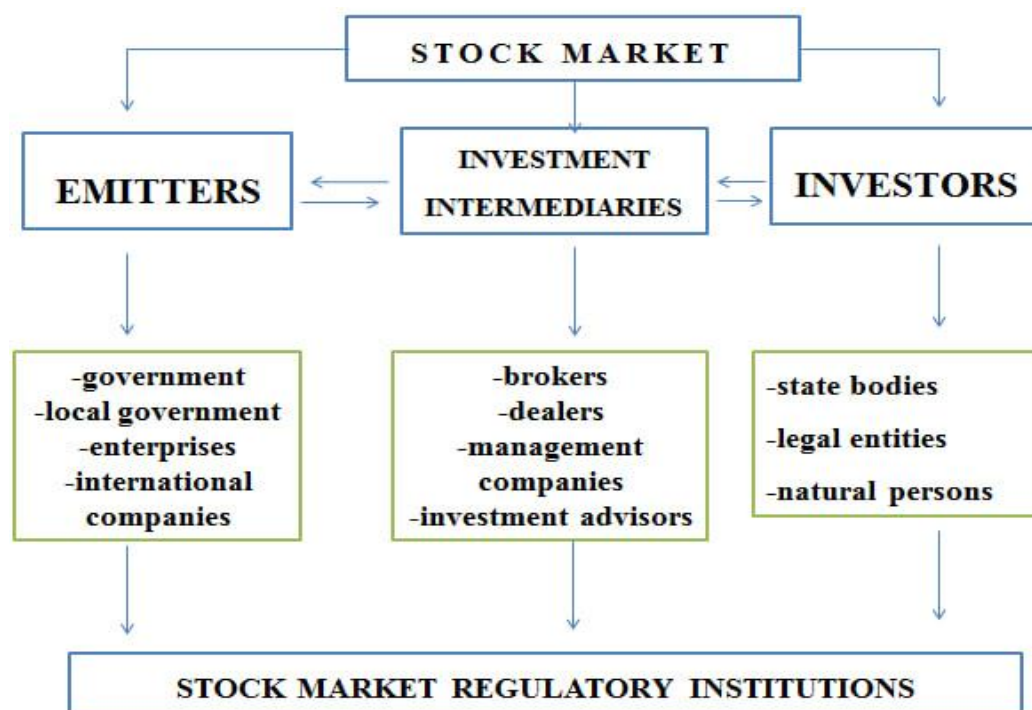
STOCK MARKET

EMITTERS

INVESTMENT INTERMEDIARIES

INVESTORS

-government
-local government
-enterprises
-international companies

-brokers
-dealers
-management companies
-investment advisors

-state bodies
-legal entities
-natural persons

STOCK MARKET REGULATORY INSTITUTIONS